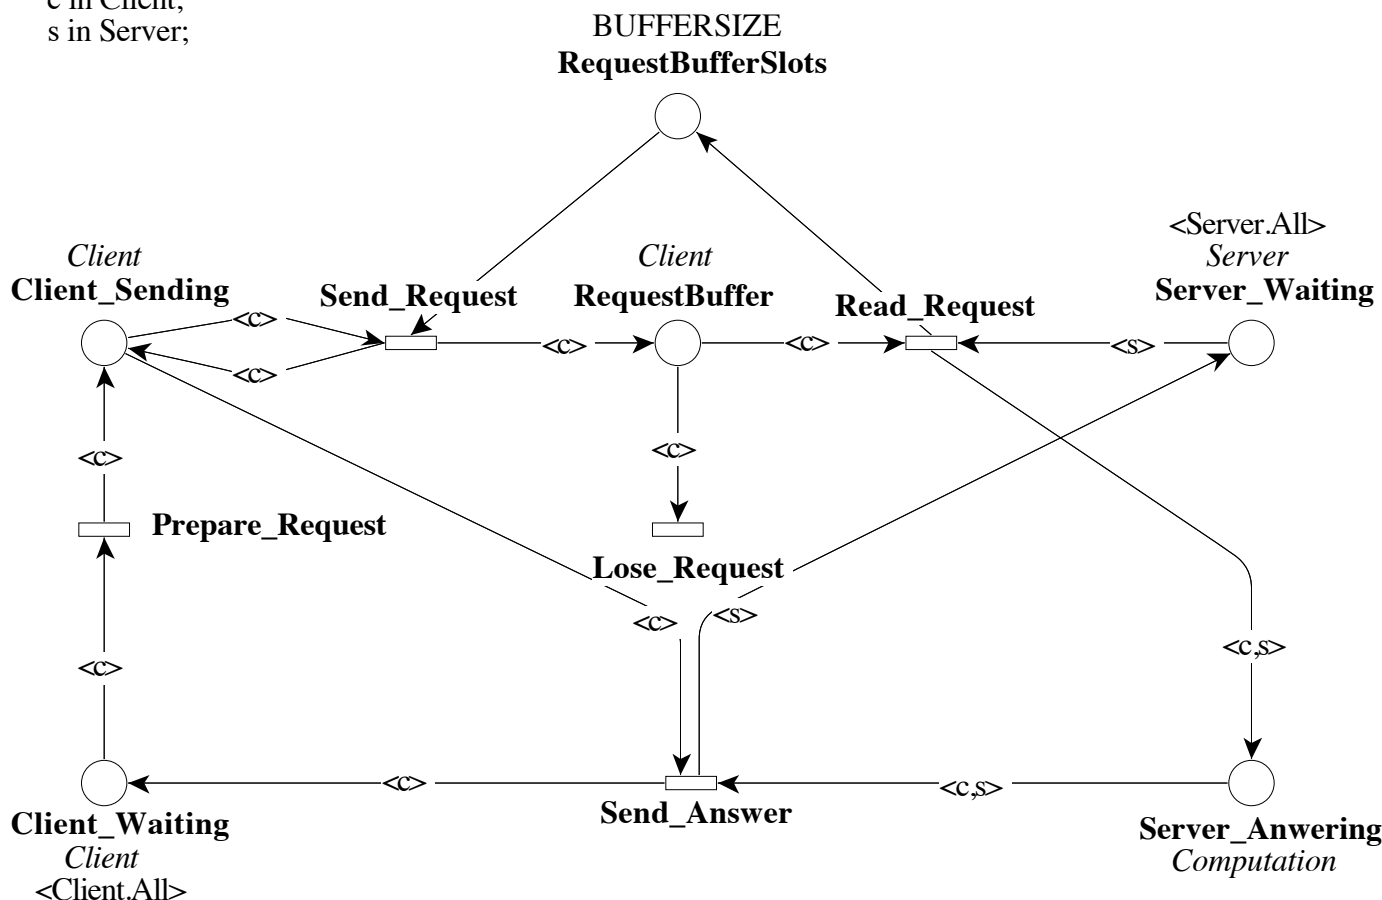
c in Client;
s in Server;

BUFFERSIZE
**RequestBufferSlots**

*Client*
**Client_Sending**

**Send_Request**

*Client*
**RequestBuffer**

**Read_Request**

<Server.All>
*Server*
**Server_Waiting**

<c>
<c>
<c>
<c>
<s>
<c>

**Prepare_Request**

<c>

**Lose_Request**

<c>
<s>
<c,s>

<c>
<c,s>

**Client_Waiting**
*Client*
<Client.All>

**Send_Answer**

**Server_Anwering**
*Computation*